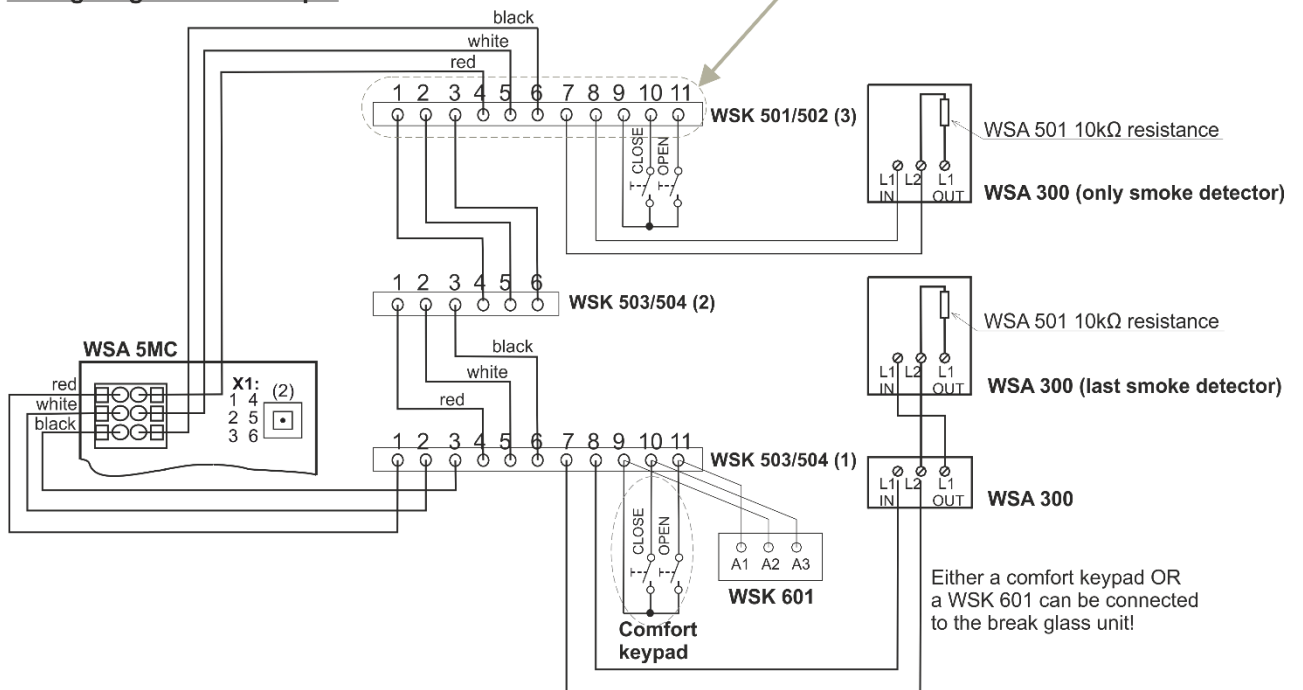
black
white
red
1 2 3 4 5 6 7 8 9 10 11
WSK 501/502 (3)
CLOSE
OPEN
WSA 501 10kΩ resistance
L1 IN L2 L1 OUT
WSA 300 (only smoke detector)
1 2 3 4 5 6
WSK 503/504 (2)
WSA 501 10kΩ resistance
WSA 5MC
black
white
red
L1 IN L2 L1 OUT
WSA 300 (last smoke detector)
red
white
black
X1:
1 4
2 5
3 6
(2)
1 2 3 4 5 6 7 8 9 10 11
WSK 503/504 (1)
L1 IN L2 L1 OUT
WSA 300
CLOSE
OPEN
A1 A2 A3
WSK 601
Comfort keypad
Either a comfort keypad OR a WSK 601 can be connected to the break glass unit!